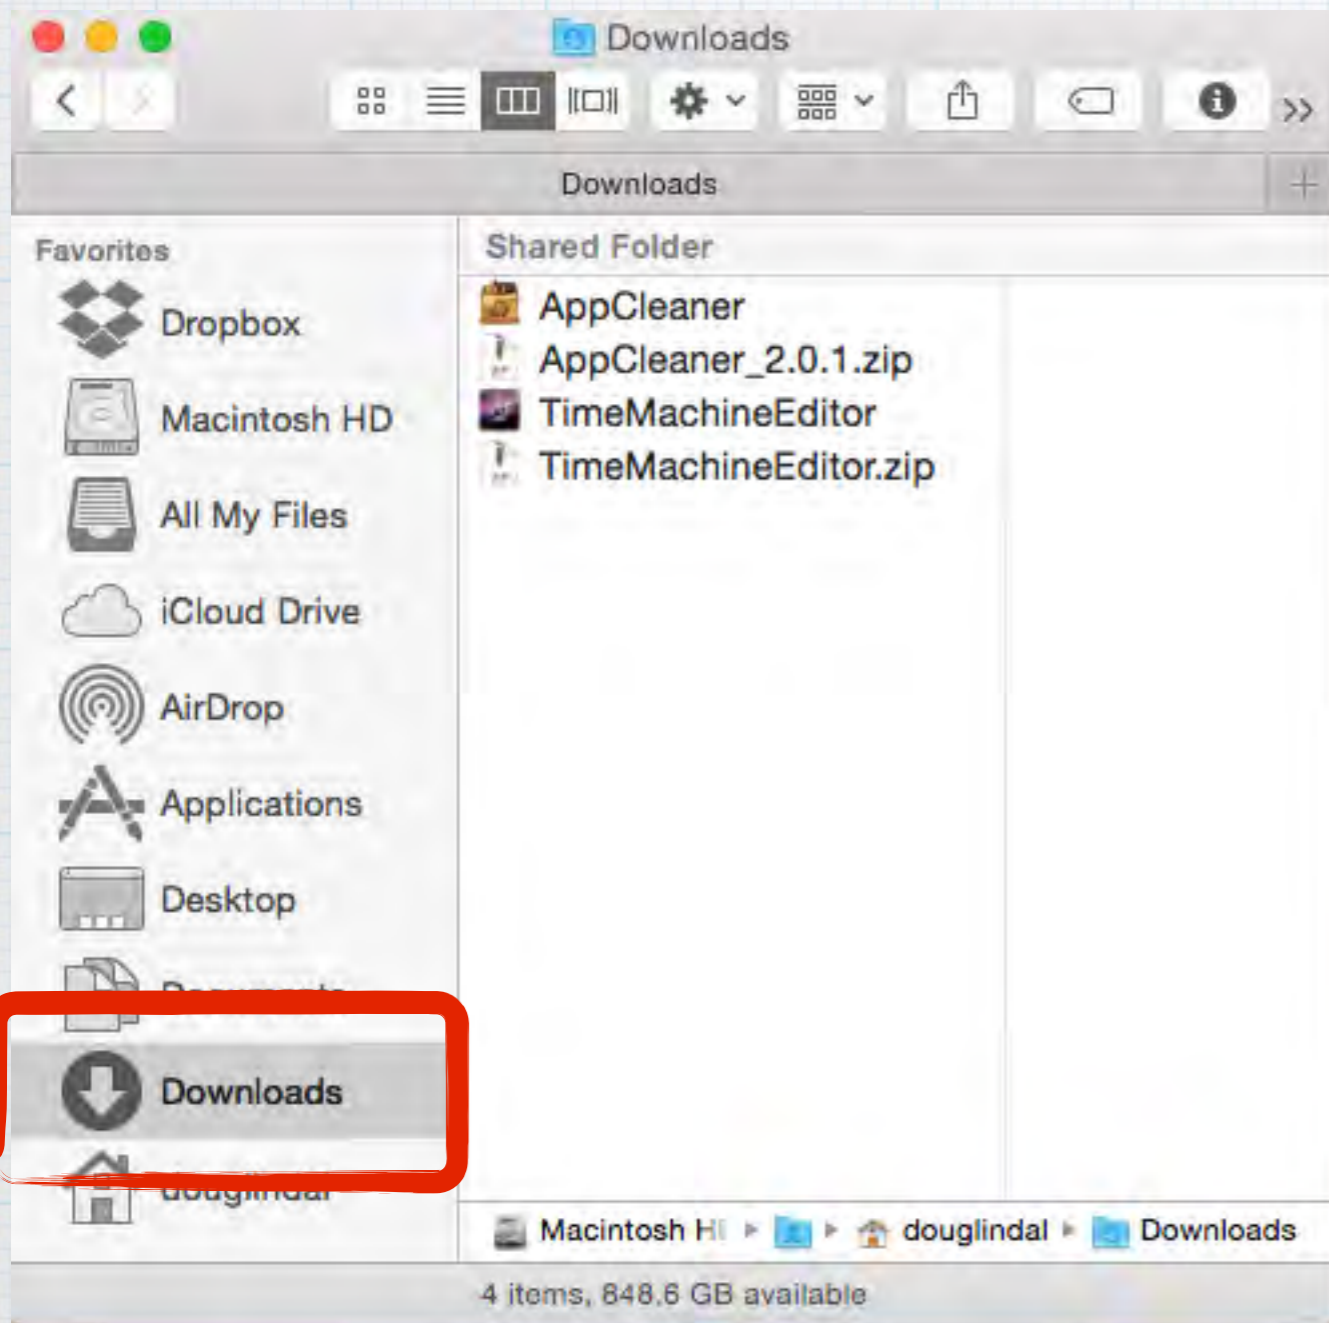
Downloads

Downloads

Favorites
Dropbox
Macintosh HD
All My Files
iCloud Drive
AirDrop
Applications
Desktop
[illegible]
Downloads
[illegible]

Shared Folder
AppCleaner
AppCleaner_2.0.1.zip
TimeMachineEditor
TimeMachineEditor.zip

Macintosh H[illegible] ▸ ▸ douglindal ▸ Downloads

4 items, 848.6 GB available